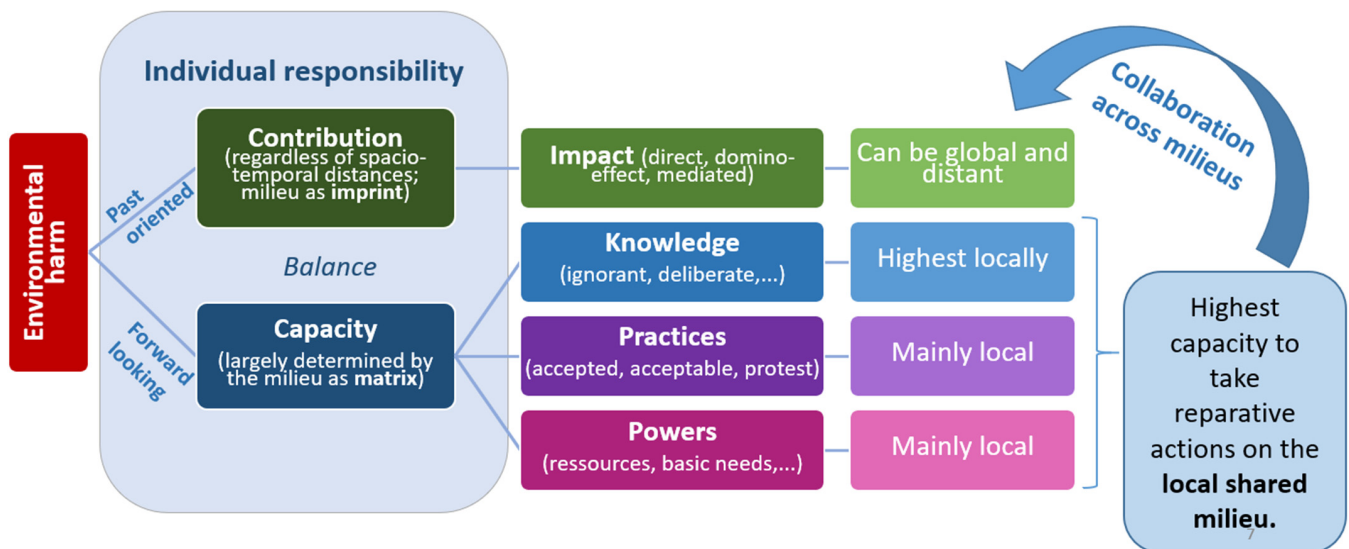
Environmental harm

Individual responsibility

Past oriented

Forward looking

Contribution (regardless of spacio-temporal distances; milieu as imprint)

Balance

Capacity (largely determined by the milieu as matrix)

Impact (direct, domino-effect, mediated)

Knowledge (ignorant, deliberate,...)

Practices (accepted, acceptable, protest)

Powers (ressources, basic needs,...)

Can be global and distant

Highest locally

Mainly local

Mainly local

Collaboration across milieus

Highest capacity to take reparative actions on the local shared milieu.

7